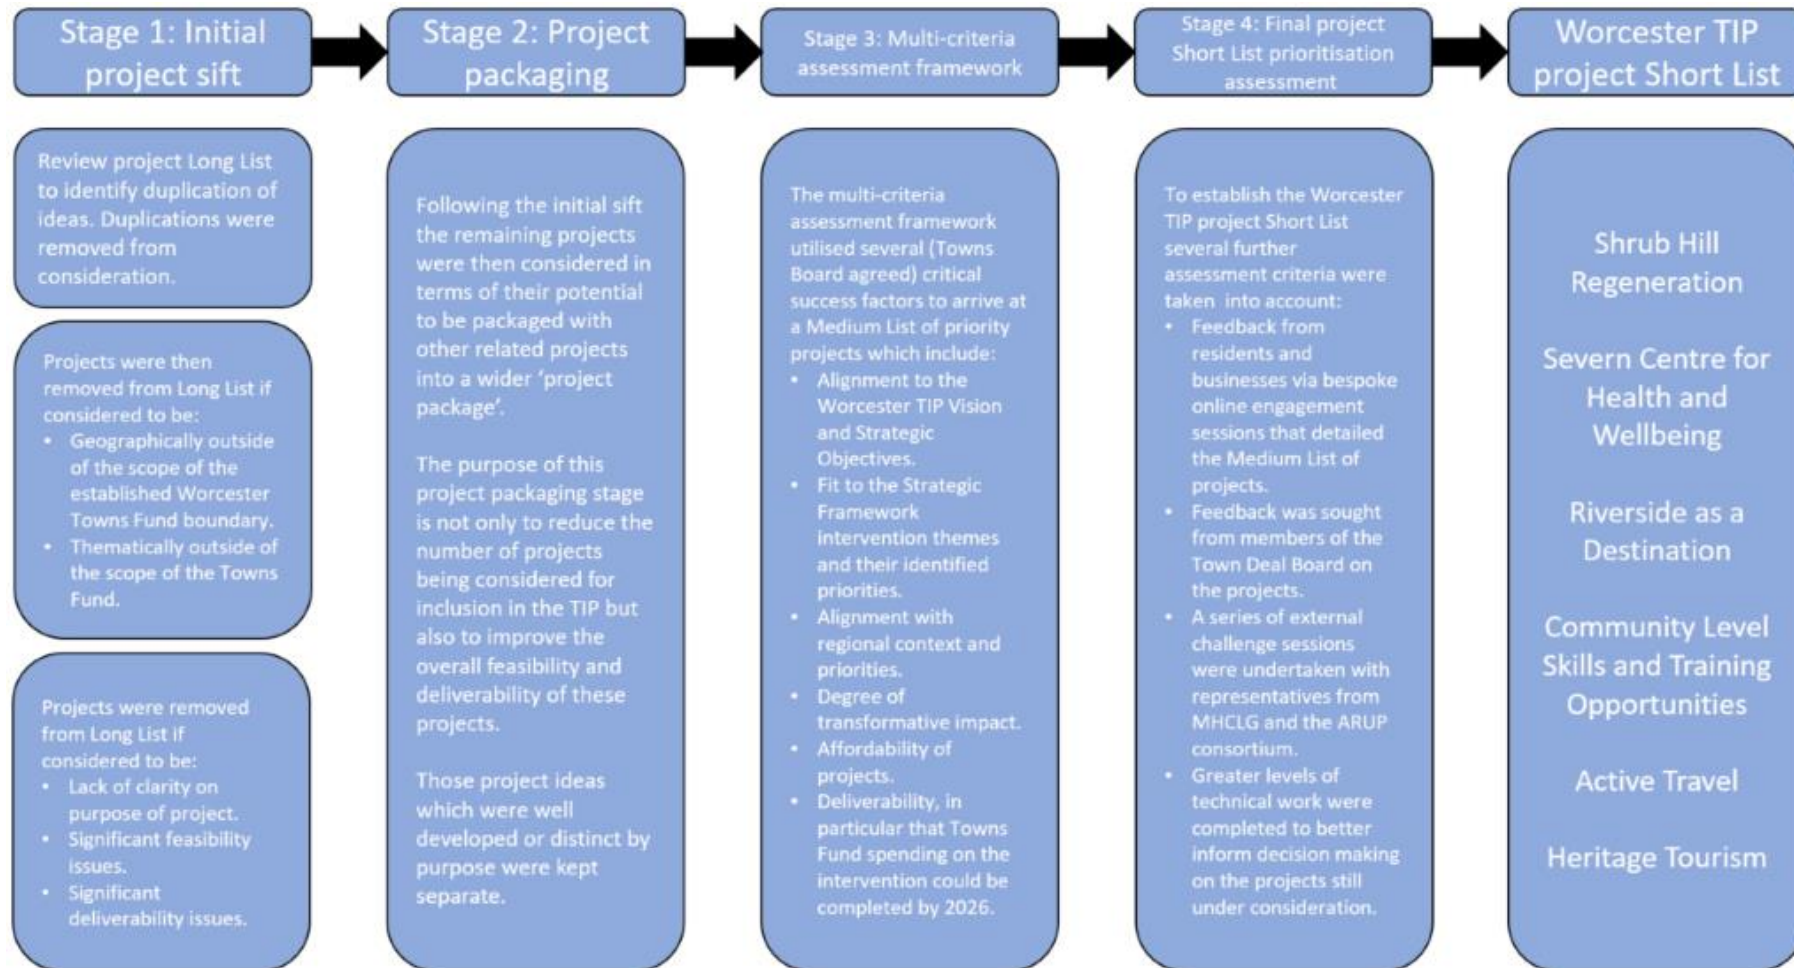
Stage 1: Initial project sift

Review project Long List to identify duplication of ideas. Duplications were removed from consideration.

Projects were then removed from Long List if considered to be:
- Geographically outside of the scope of the established Worcester Towns Fund boundary.
- Thematically outside of the scope of the Towns Fund.

Projects were removed from Long List if considered to be:
- Lack of clarity on purpose of project.
- Significant feasibility issues.
- Significant deliverability issues.

Stage 2: Project packaging

Following the initial sift the remaining projects were then considered in terms of their potential to be packaged with other related projects into a wider 'project package'.

The purpose of this project packaging stage is not only to reduce the number of projects being considered for inclusion in the TIP but also to improve the overall feasibility and deliverability of these projects.

Those project ideas which were well developed or distinct by purpose were kept separate.

Stage 3: Multi-criteria assessment framework

The multi-criteria assessment framework utilised several (Towns Board agreed) critical success factors to arrive at a Medium List of priority projects which include:
- Alignment to the Worcester TIP Vision and Strategic Objectives.
- Fit to the Strategic Framework intervention themes and their identified priorities.
- Alignment with regional context and priorities.
- Degree of transformative impact.
- Affordability of projects.
- Deliverability, in particular that Towns Fund spending on the intervention could be completed by 2026.

Stage 4: Final project Short List prioritisation assessment

To establish the Worcester TIP project Short List several further assessment criteria were taken into account:
- Feedback from residents and businesses via bespoke online engagement sessions that detailed the Medium List of projects.
- Feedback was sought from members of the Town Deal Board on the projects.
- A series of external challenge sessions were undertaken with representatives from MHCLG and the ARUP consortium.
- Greater levels of technical work were completed to better inform decision making on the projects still under consideration.

Worcester TIP project Short List

Shrub Hill Regeneration

Severn Centre for Health and Wellbeing

Riverside as a Destination

Community Level Skills and Training Opportunities

Active Travel

Heritage Tourism